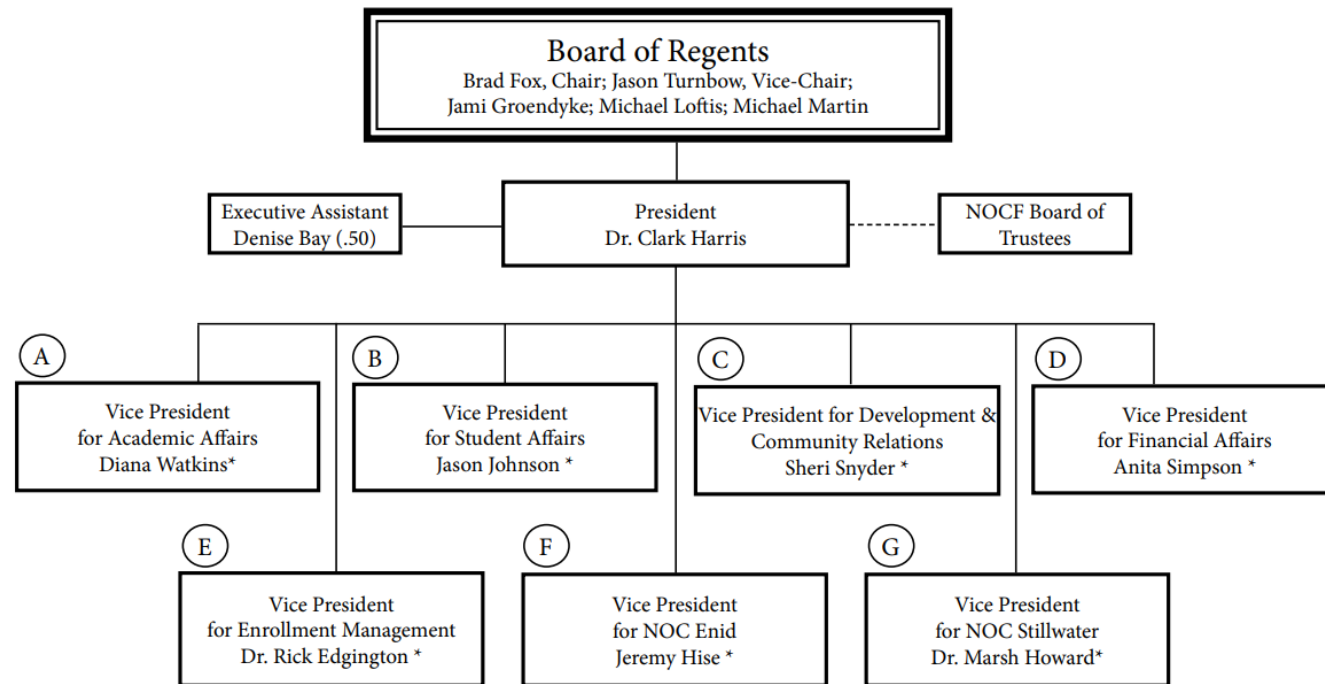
Board of Regents
Brad Fox, Chair; Jason Turnbow, Vice-Chair; Jami Groendyke; Michael Loftis; Michael Martin

Executive Assistant
Denise Bay (.50)

President
Dr. Clark Harris

NOCF Board of Trustees

A

Vice President for Academic Affairs
Diana Watkins*

B

Vice President for Student Affairs
Jason Johnson *

C

Vice President for Development & Community Relations
Sheri Snyder *

D

Vice President for Financial Affairs
Anita Simpson *

E

Vice President for Enrollment Management
Dr. Rick Edgington *

F

Vice President for NOC Enid
Jeremy Hise *

G

Vice President for NOC Stillwater
Dr. Marsh Howard*